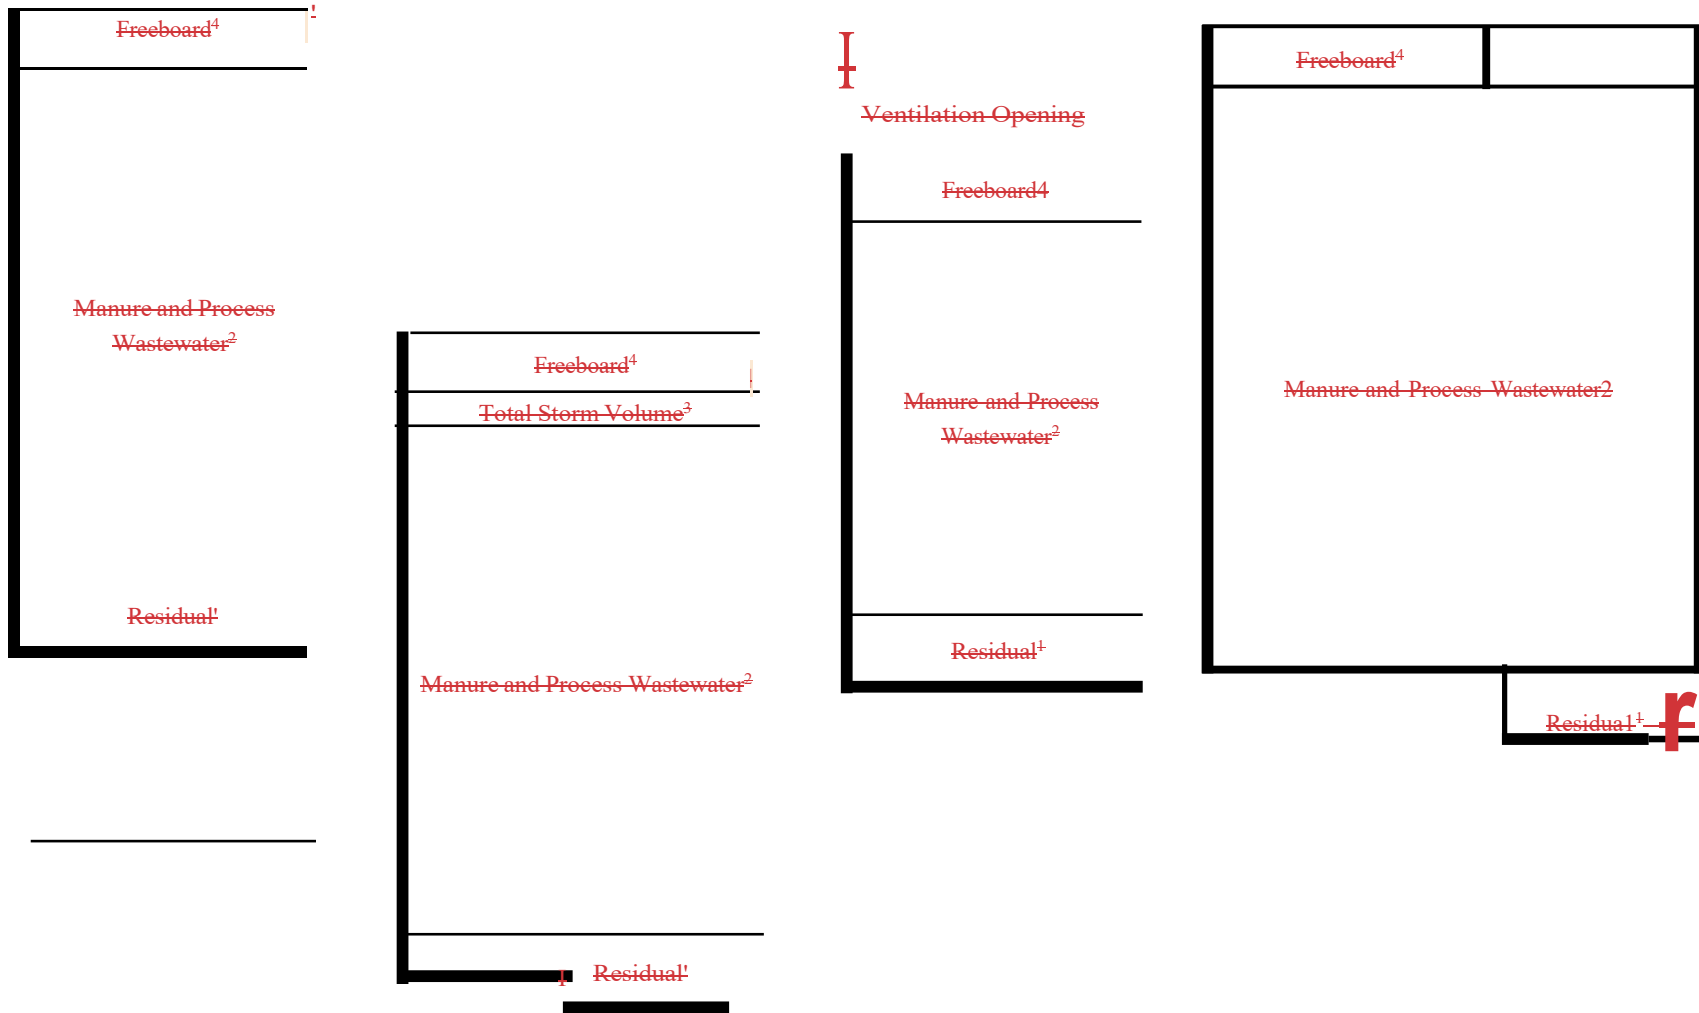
Freeboard$^4$

Manure and Process Wastewater$^2$

Residual'

Freeboard$^4$

Total Storm Volume$^3$

Manure and Process Wastewater$^2$

Residual'

Ventilation Opening

Freeboard4

Manure and Process Wastewater$^2$

Residual$^1$

Freeboard$^4$

Manure and Process Wastewater2

Residual1$^1$